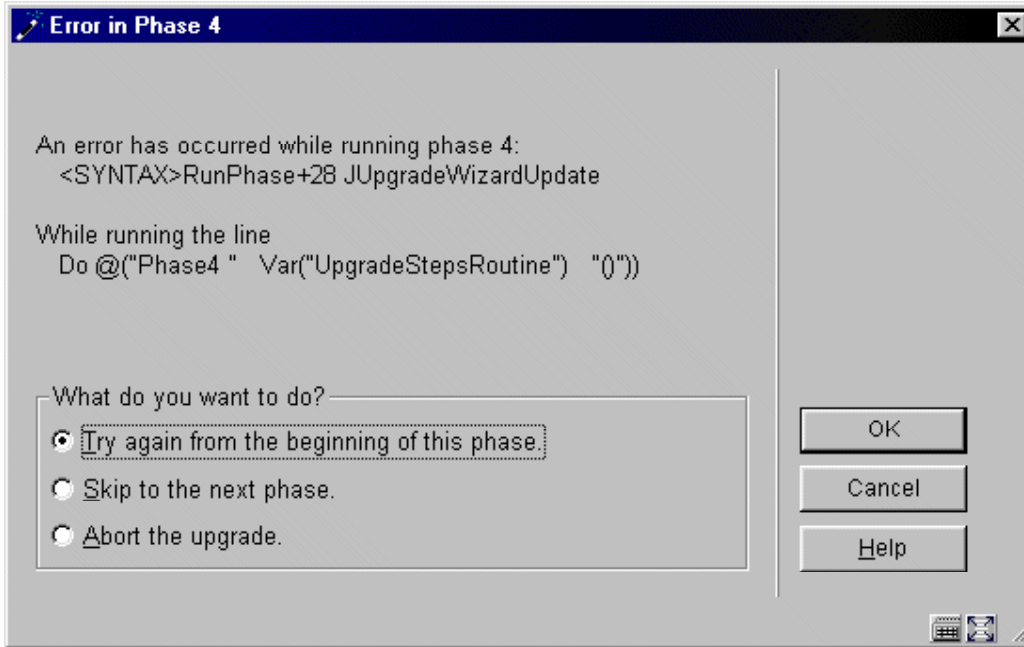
Error in Phase 4

An error has occurred while running phase 4:
<SYNTAX>RunPhase+28 JUpgradeWizardUpdate

While running the line
Do @("Phase4 " Var("UpgradeStepsRoutine") "()"))

What do you want to do?
Try again from the beginning of this phase.
Skip to the next phase.
Abort the upgrade.

OK
Cancel
Help